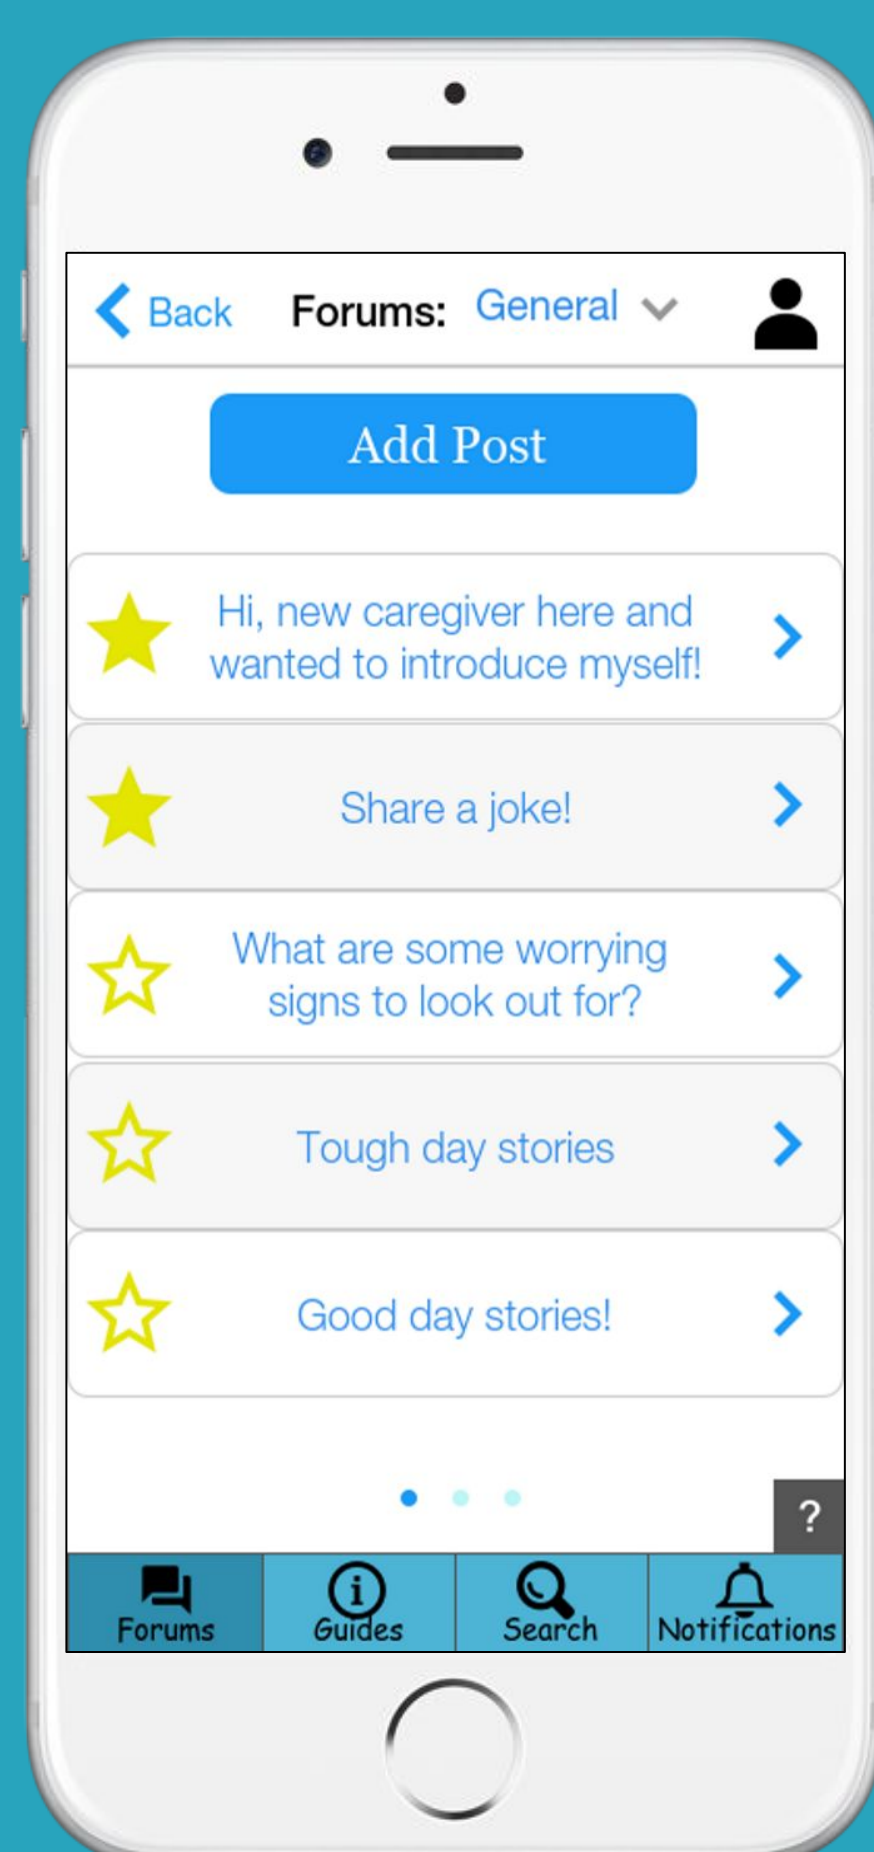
Back Forums: General

Add Post

Hi, new caregiver here and wanted to introduce myself!

Share a joke!

What are some worrying signs to look out for?

Tough day stories

Good day stories!

?

Forums Guides Search Notifications